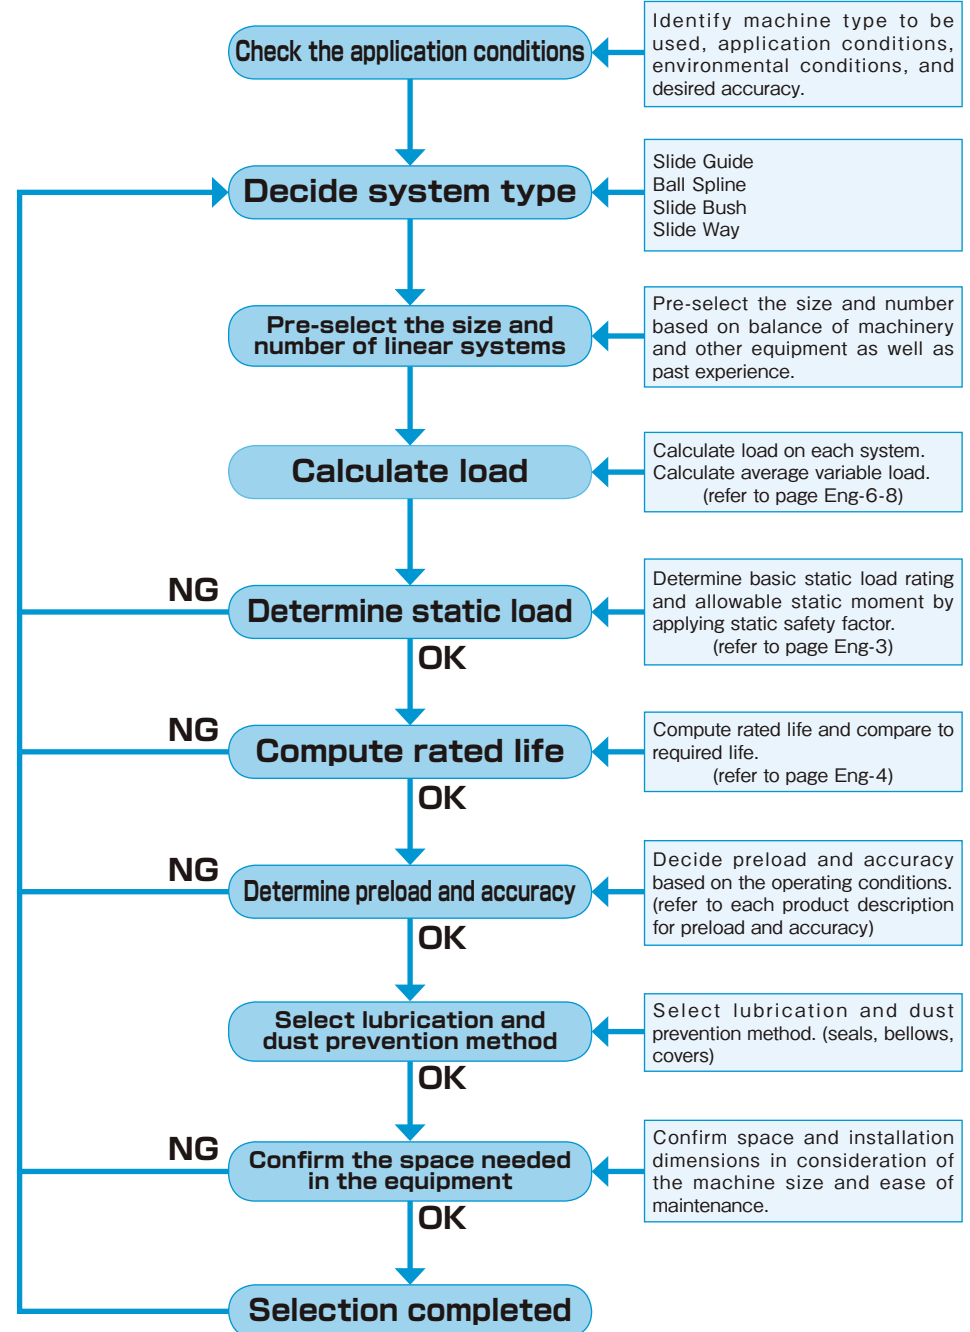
Check the application conditions

Identify machine type to be used, application conditions, environmental conditions, and desired accuracy.

Decide system type

Slide Guide
Ball Spline
Slide Bush
Slide Way

Pre-select the size and number of linear systems

Pre-select the size and number based on balance of machinery and other equipment as well as past experience.

Calculate load

Calculate load on each system. Calculate average variable load. (refer to page Eng-6-8)

NG

Determine static load

OK

Determine basic static load rating and allowable static moment by applying static safety factor. (refer to page Eng-3)

NG

Compute rated life

OK

Compute rated life and compare to required life. (refer to page Eng-4)

NG

Determine preload and accuracy

OK

Decide preload and accuracy based on the operating conditions. (refer to each product description for preload and accuracy)

Select lubrication and dust prevention method

OK

Select lubrication and dust prevention method. (seals, bellows, covers)

NG

Confirm the space needed in the equipment

OK

Confirm space and installation dimensions in consideration of the machine size and ease of maintenance.

Selection completed